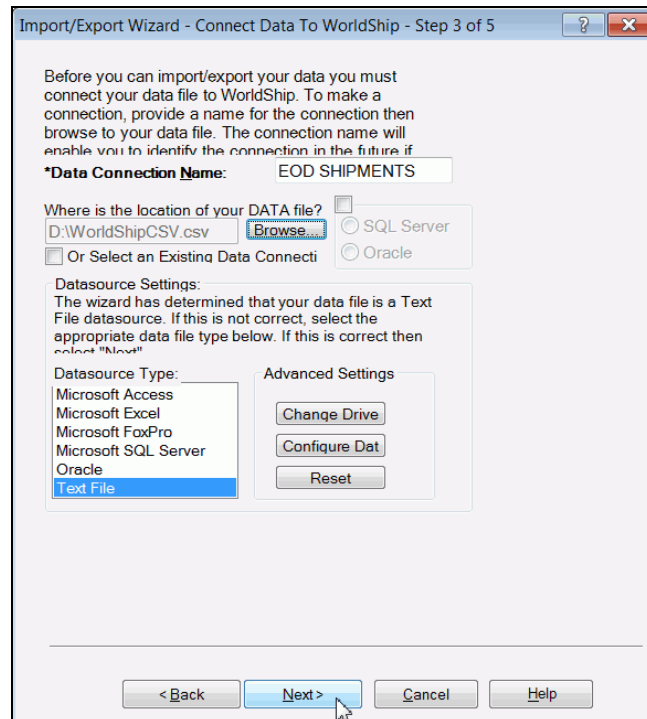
Import/Export Wizard - Connect Data To WorldShip - Step 3 of 5

?

Before you can import/export your data you must connect your data file to WorldShip. To make a connection, provide a name for the connection then browse to your data file. The connection name will enable you to identify the connection in the future if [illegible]

*Data Connection Name: EOD SHIPMENTS

Where is the location of your DATA file?

D:\WorldShipCSV.csv

Browse...

SQL Server

Oracle

Or Select an Existing Data Connecti

Datasource Settings:
The wizard has determined that your data file is a Text File datasource. If this is not correct, select the appropriate data file type below. If this is correct then select "Next"

Datasource Type:

Microsoft Access
Microsoft Excel
Microsoft FoxPro
Microsoft SQL Server
Oracle
Text File

Advanced Settings

Change Drive

Configure Dat

Reset

< Back

Next >

Cancel

Help